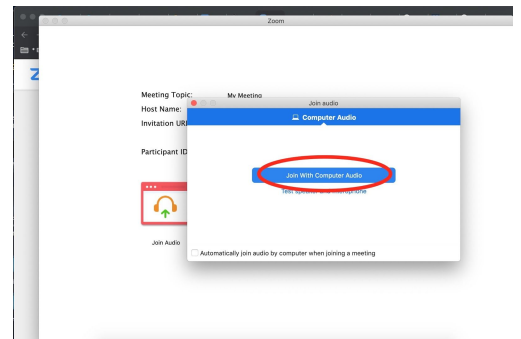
Zoom

Z

Meeting Topic: My Meeting
Host Name:
Invitation URL
Participant ID

Join Audio

Join audio
Computer Audio
Join With Computer Audio
Test Speaker and Microphone
Automatically join audio by computer when joining a meeting